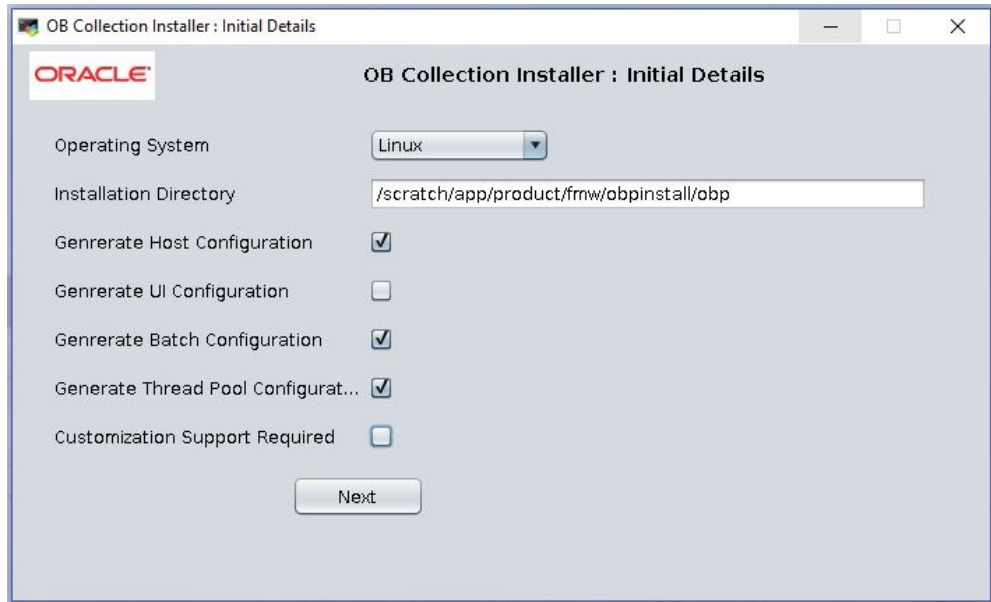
OB Collection Installer : Initial Details

ORACLE

OB Collection Installer : Initial Details

Operating System
Linux

Installation Directory
/scratch/app/product/fmw/obpinstall/obp

Genrerate Host Configuration

Genrerate UI Configuration

Genrerate Batch Configuration

Generate Thread Pool Configurat...

Customization Support Required

Next